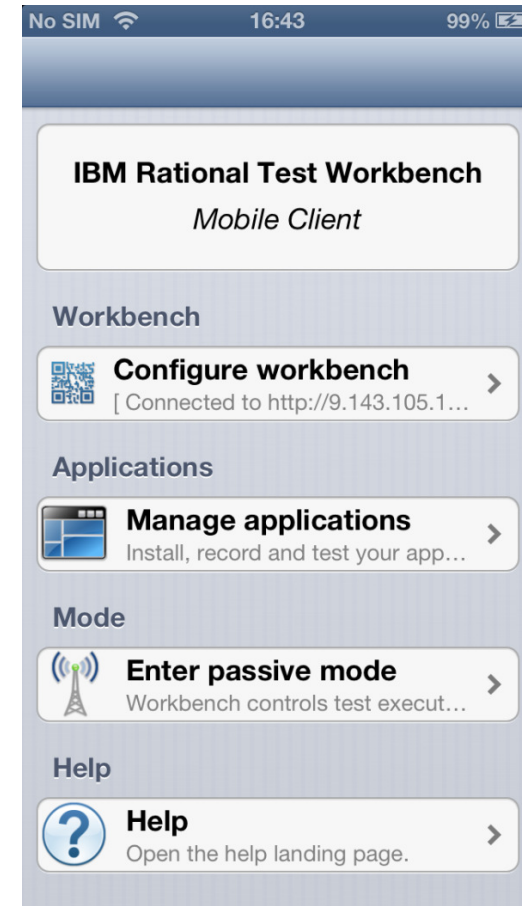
No SIM 16:43 99%

IBM Rational Test Workbench
Mobile Client

Workbench

Configure workbench
[ Connected to http://9.143.105.1…

Applications

Manage applications
Install, record and test your app…

Mode

Enter passive mode
Workbench controls test execut…

Help

Help
Open the help landing page.